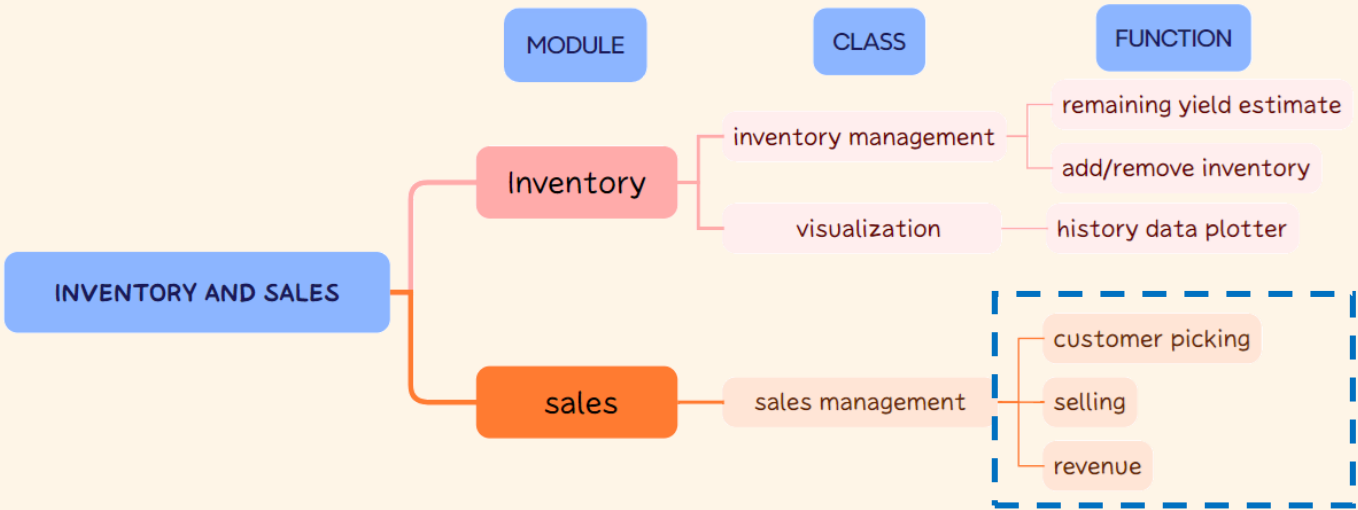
MODULE

CLASS

FUNCTION

INVENTORY AND SALES

Inventory

inventory management

remaining yield estimate

add/remove inventory

visualization

history data plotter

sales

sales management

customer picking

selling

revenue